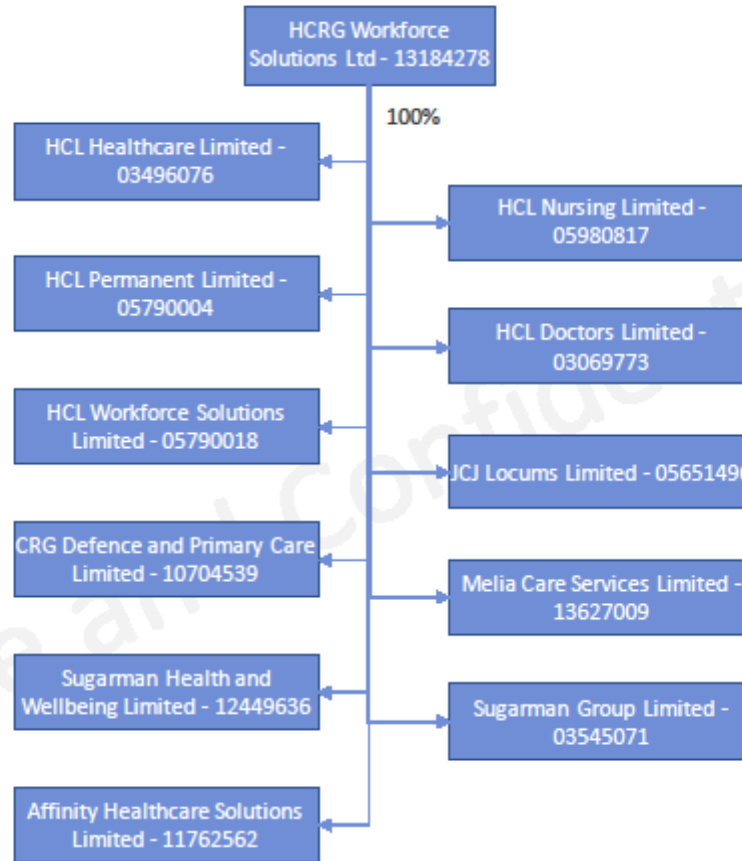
HCRG Workforce Solutions Ltd - 13184278

100%

HCL Healthcare Limited - 03496076

HCL Nursing Limited - 05980817

HCL Permanent Limited - 05790004

HCL Doctors Limited - 03069773

HCL Workforce Solutions Limited - 05790018

JCJ Locums Limited - 0565149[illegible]

CRG Defence and Primary Care Limited - 10704539

Melia Care Services Limited - 13627009

Sugarman Health and Wellbeing Limited - 12449636

Sugarman Group Limited - 03545071

Affinity Healthcare Solutions Limited - 11762562

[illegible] Confide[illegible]